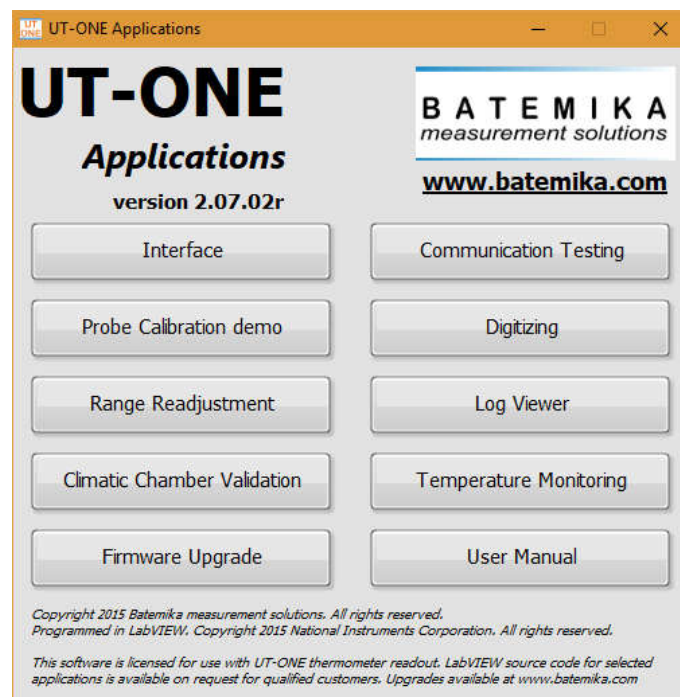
UT ONE UT-ONE Applications

UT-ONE

Applications

version 2.07.02r

BATEMIKA
measurement solutions

www.batemika.com

Interface

Communication Testing

Probe Calibration demo

Digitizing

Range Readjustment

Log Viewer

Climatic Chamber Validation

Temperature Monitoring

Firmware Upgrade

User Manual

Copyright 2015 Batemika measurement solutions. All rights reserved.
Programmed in LabVIEW. Copyright 2015 National Instruments Corporation. All rights reserved.

This software is licensed for use with UT-ONE thermometer readout. LabVIEW source code for selected applications is available on request for qualified customers. Upgrades available at www.batemika.com